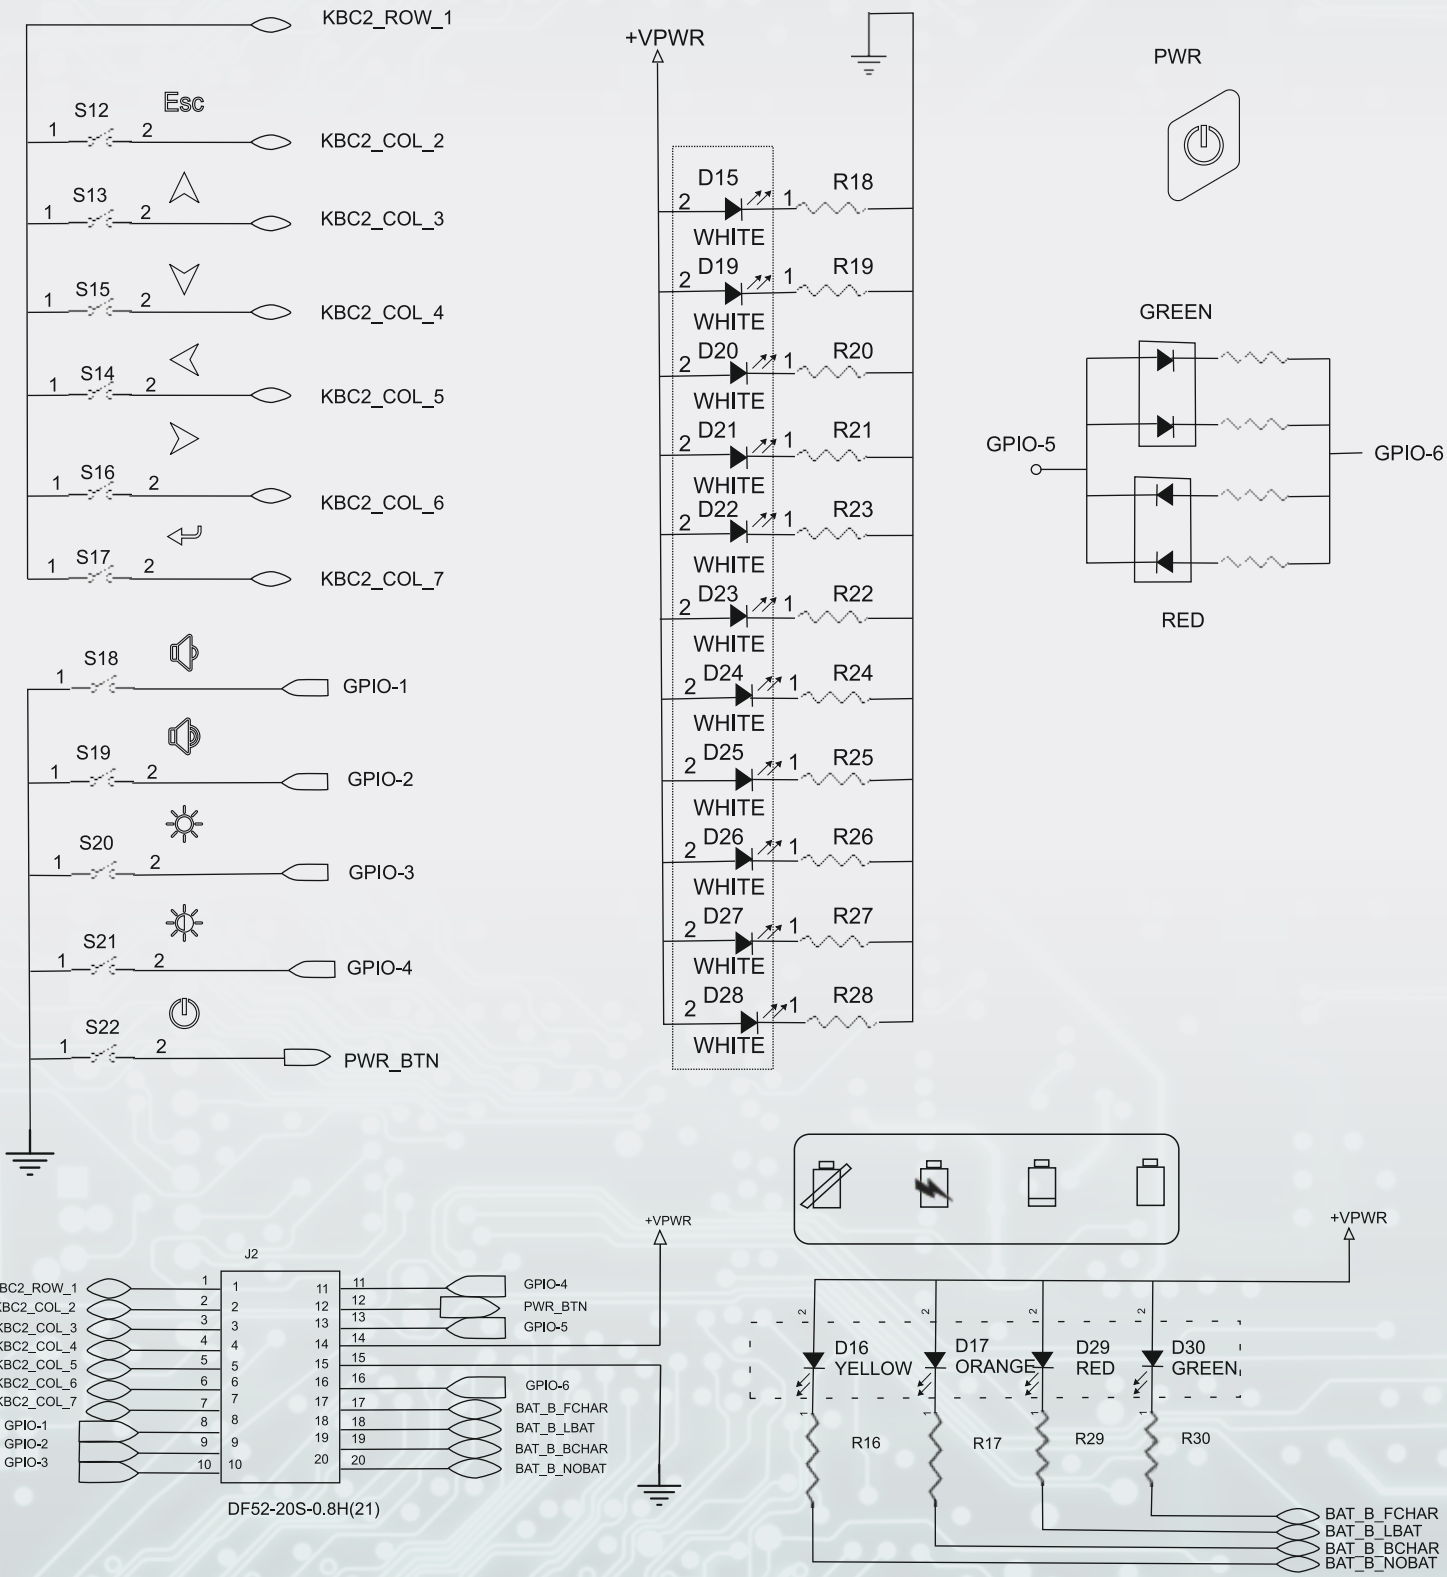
KBC2_ROW_1

S12 Esc
1 2 KBC2_COL_2

S13
1 2 KBC2_COL_3

S15
1 2 KBC2_COL_4

S14
1 2 KBC2_COL_5

S16
1 2 KBC2_COL_6

S17
1 2 KBC2_COL_7

S18
1 GPIO-1

S19
1 2 GPIO-2

S20
1 2 GPIO-3

S21
1 2 GPIO-4

S22
1 2 PWR_BTN

+VPWR

D15 R18
2 1
WHITE
D19 R19
2 1
WHITE
D20 R20
2 1
WHITE
D21 R21
2 1
WHITE
D22 R23
2 1
WHITE
D23 R22
2 1
WHITE
D24 R24
2 1
WHITE
D25 R25
2 1
WHITE
D26 R26
2 1
WHITE
D27 R27
2 1
WHITE
D28 R28
2 1
WHITE

PWR

GREEN
GPIO-5
GPIO-6
RED

J2
| | | | | | |
|---|---|---|---|---|---|
| KBC2_ROW_1 | 1 | 1 | 11 | 11 | GPIO-4 |
| KBC2_COL_2 | 2 | 2 | 12 | 12 | PWR_BTN |
| KBC2_COL_3 | 3 | 3 | 13 | 13 | GPIO-5 |
| KBC2_COL_4 | 4 | 4 | 14 | 14 | |
| KBC2_COL_5 | 5 | 5 | 15 | 15 | |
| KBC2_COL_6 | 6 | 6 | 16 | 16 | GPIO-6 |
| KBC2_COL_7 | 7 | 7 | 17 | 17 | BAT_B_FCHAR |
| GPIO-1 | 8 | 8 | 18 | 18 | BAT_B_LBAT |
| GPIO-2 | 9 | 9 | 19 | 19 | BAT_B_BCHAR |
| GPIO-3 | 10 | 10 | 20 | 20 | BAT_B_NOBAT |

DF52-20S-0.8H(21)

+VPWR

+VPWR
2 2 2 2
D16 YELLOW D17 ORANGE D29 RED D30 GREEN
1 1 1 1
R16 R17 R29 R30
BAT_B_FCHAR
BAT_B_LBAT
BAT_B_BCHAR
BAT_B_NOBAT